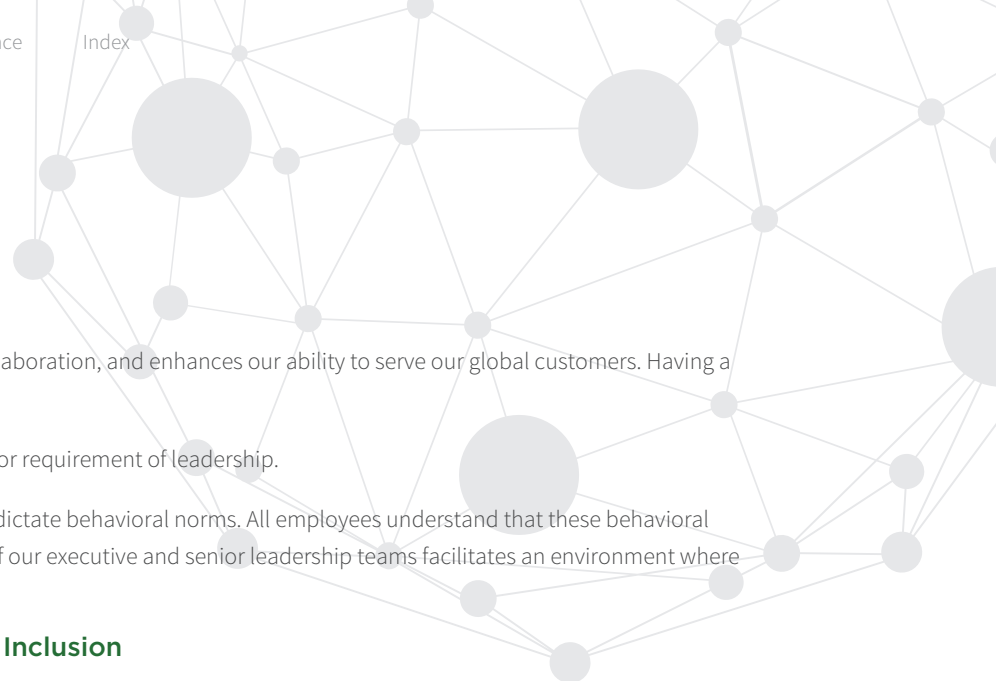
nce Index

aboration, and enhances our ability to serve our global customers. Having a

or requirement of leadership.

dictate behavioral norms. All employees understand that these behavioral f our executive and senior leadership teams facilitates an environment where

Inclusion